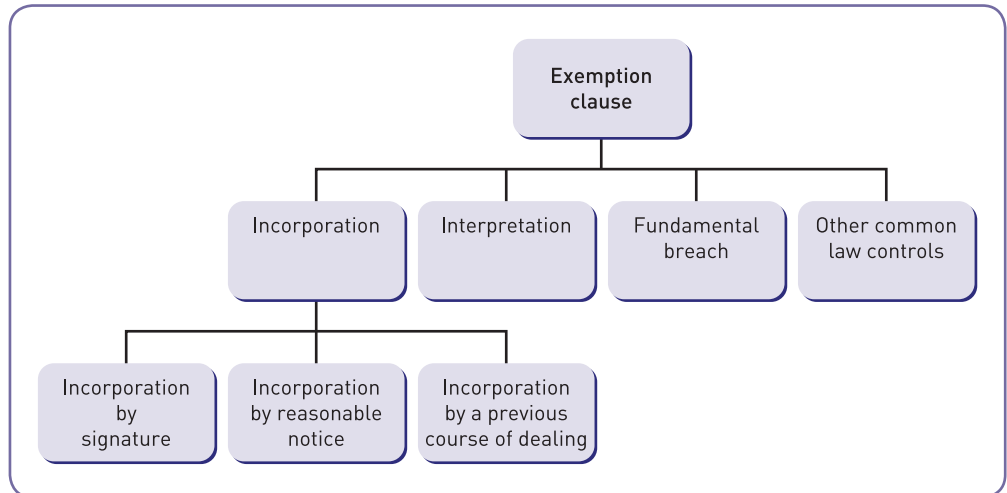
Exemption clause

Incorporation

Interpretation

Fundamental breach

Other common law controls

Incorporation by signature

Incorporation by reasonable notice

Incorporation by a previous course of dealing